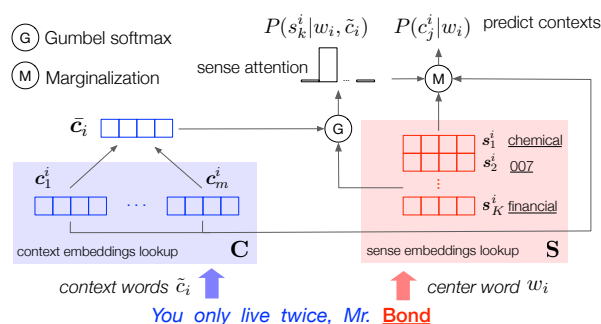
G Gumbel softmax

M Marginalization

$P(s_k^i|w_i, \tilde{c}_i)$ $P(c_j^i|w_i)$ predict contexts

sense attention ...

M

$\bar{\boldsymbol{c}}_i$

G

$\boldsymbol{s}_1^i$ chemical

$\boldsymbol{s}_2^i$ 007

$\boldsymbol{c}_1^i$ $\boldsymbol{c}_m^i$

...

⋮

$\boldsymbol{s}_K^i$ financial

context embeddings lookup $\mathbf{C}$

sense embeddings lookup $\mathbf{S}$

context words $\tilde{c}_i$

center word $w_i$

You only live twice, Mr. Bond